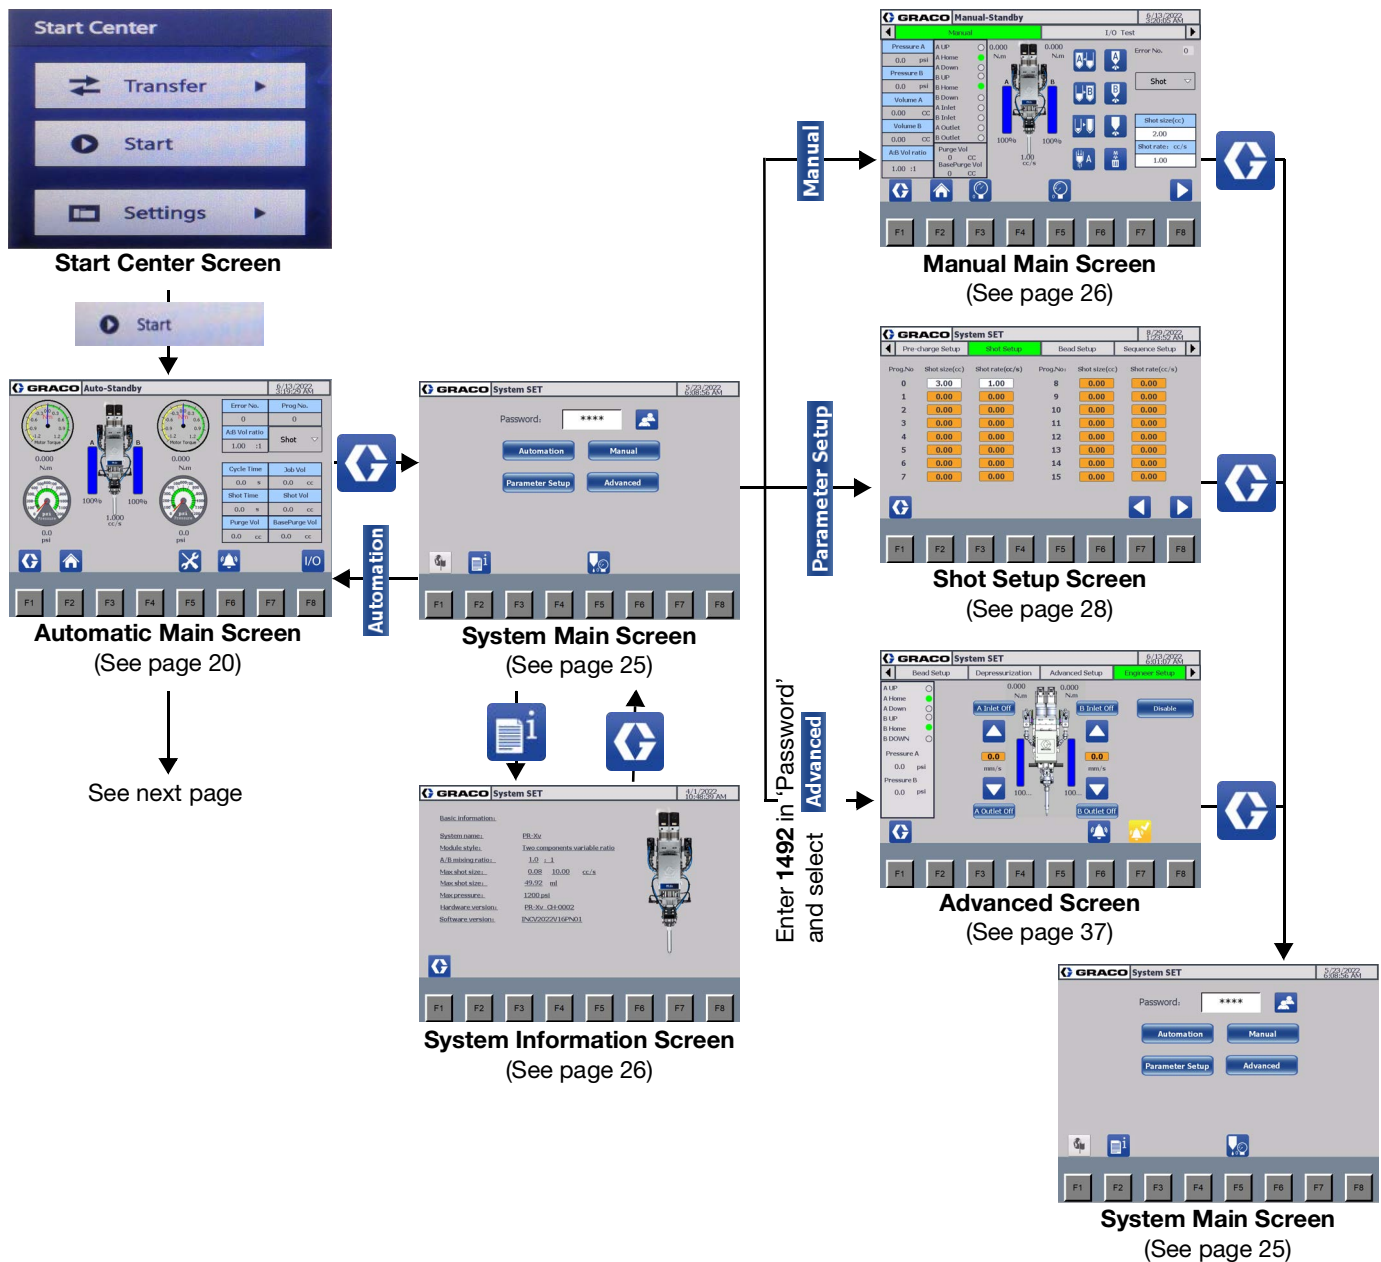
Start Center
Transfer
Start
Settings

Start Center Screen

Start

GRACO Auto-Standby 6/13/2022 3:19:29 AM
Error No. Prog No.
0 0
A:B Vol ratio
1.00 :1
Shot
0.000 N.m
0.000 N.m
100% 100%
1.000 cc/s
Cycle Time Job Vol
0.0 s 0.0 cc
Shot Time Shot Vol
0.0 s 0.0 cc
Purge Vol BasePurge Vol
0.0 cc 0.0 cc
0.0 psi
0.0 psi
I/O
F1 F2 F3 F4 F5 F6 F7 F8

Automatic Main Screen
(See page 20)

See next page

Automation

GRACO System SET 5/23/2022 6:08:56 AM
Password: ****
Automation Manual
Parameter Setup Advanced
F1 F2 F3 F4 F5 F6 F7 F8

System Main Screen
(See page 25)

GRACO System SET 4/1/2022 10:46:39 AM
Basic information:
System name: PR-Xv
Module style: Two components variable ratio
A/B mixing ratio: 1.0 : 1
Max shot size: 0.08 10.00 cc/s
Max shot size: 49.92 ml
Max pressure: 1200 psi
Hardware version: PR-Xv_CH-0002
Software version: INCV2022V16PN01
F1 F2 F3 F4 F5 F6 F7 F8

System Information Screen
(See page 26)

Enter 1492 in 'Password' and select

Manual

GRACO Manual-Standby 6/13/2022 3:20:05 AM
Manual I/O Test
Pressure A 0.0 psi
Pressure B 0.0 psi
Volume A 0.00 cc
Volume B 0.00 cc
A:B Vol ratio 1.00 :1
A UP
A Home
A Down
B UP
B Home
B Down
A Inlet
B Inlet
A Outlet
B Outlet
Purge Vol 0 cc
BasePurge Vol 0 cc
0.000 N.m
0.000 N.m
100% 100%
1.00 cc/s
Error No. 0
Shot
Shot size(cc) 2.00
Shot rate: cc/s 1.00
F1 F2 F3 F4 F5 F6 F7 F8

Manual Main Screen
(See page 26)

Parameter Setup

GRACO System SET 8/29/2022 1:03:52 AM
Pre-charge Setup Shot Setup Bead Setup Sequence Setup
| Prog.No | Shot size(cc) | Shot rate(cc/s) | Prog.No | Shot size(cc) | Shot rate(cc/s) |
|---|---|---|---|---|---|
| 0 | 3.00 | 1.00 | 8 | 0.00 | 0.00 |
| 1 | 0.00 | 0.00 | 9 | 0.00 | 0.00 |
| 2 | 0.00 | 0.00 | 10 | 0.00 | 0.00 |
| 3 | 0.00 | 0.00 | 11 | 0.00 | 0.00 |
| 4 | 0.00 | 0.00 | 12 | 0.00 | 0.00 |
| 5 | 0.00 | 0.00 | 13 | 0.00 | 0.00 |
| 6 | 0.00 | 0.00 | 14 | 0.00 | 0.00 |
| 7 | 0.00 | 0.00 | 15 | 0.00 | 0.00 |
F1 F2 F3 F4 F5 F6 F7 F8

Shot Setup Screen
(See page 28)

Advanced

GRACO System SET 6/13/2022 6:01:07 AM
Bead Setup Depressurization Advanced Setup Engineer Setup
A UP
A Home
A Down
B UP
B Home
B DOWN
Pressure A 0.0 psi
Pressure B 0.0 psi
0.000 N.m
0.000 N.m
A Inlet Off
B Inlet Off
Disable
0.0 mm/s
0.0 mm/s
100... 100...
A Outlet Off
B Outlet Off
F1 F2 F3 F4 F5 F6 F7 F8

Advanced Screen
(See page 37)

GRACO System SET 5/23/2022 6:08:56 AM
Password: ****
Automation Manual
Parameter Setup Advanced
F1 F2 F3 F4 F5 F6 F7 F8

System Main Screen
(See page 25)